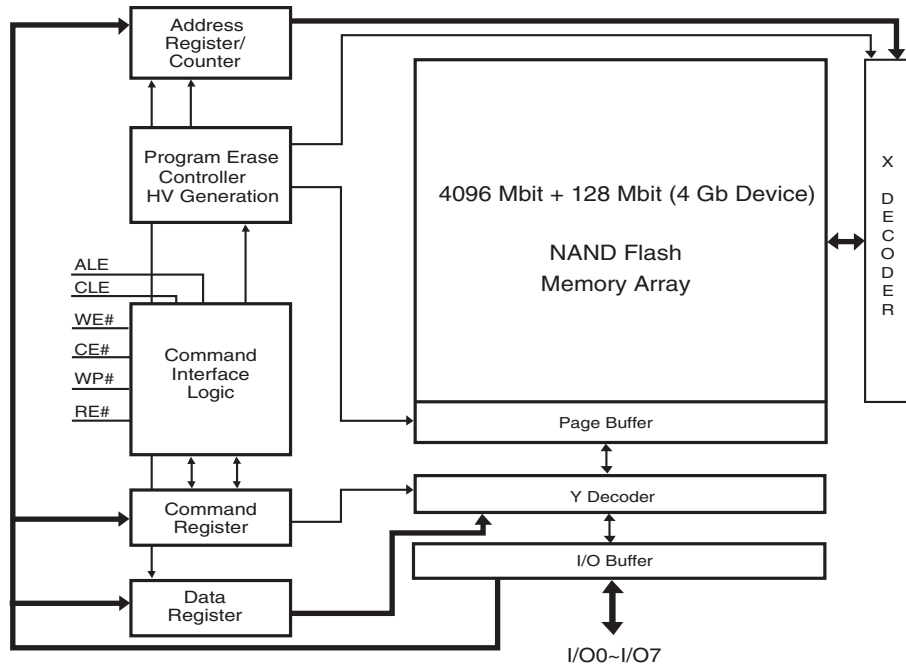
Address Register/ Counter

Program Erase Controller HV Generation

4096 Mbit + 128 Mbit (4 Gb Device)

NAND Flash Memory Array

X DECODER

ALE
CLE
WE#
CE#
WP#
RE#

Command Interface Logic

Page Buffer

Command Register

Y Decoder

I/O Buffer

Data Register

I/O0~I/O7